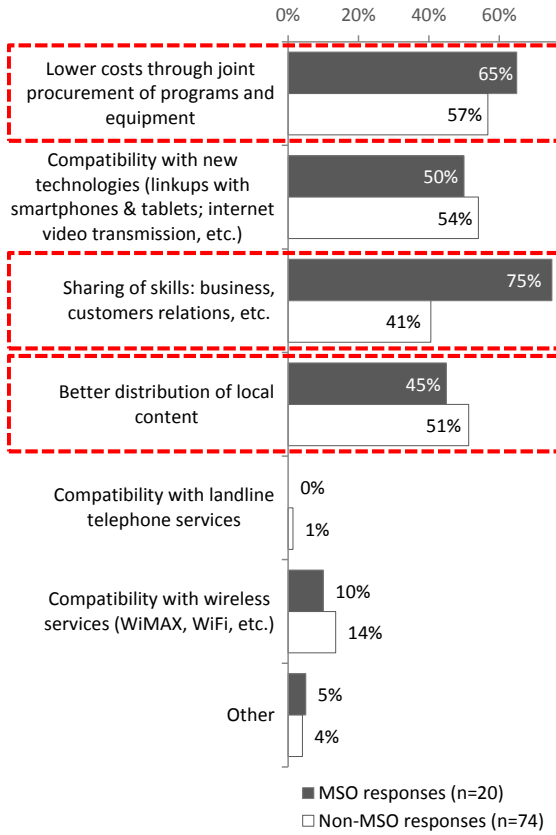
0% 20% 40% 60%

Lower costs through joint procurement of programs and equipment
65%
57%

Compatibility with new technologies (linkups with smartphones & tablets; internet video transmission, etc.)
50%
54%

Sharing of skills: business, customers relations, etc.
75%
41%

Better distribution of local content
45%
51%

Compatibility with landline telephone services
0%
1%

Compatibility with wireless services (WiMAX, WiFi, etc.)
10%
14%

Other
5%
4%

MSO responses (n=20)
Non-MSO responses (n=74)